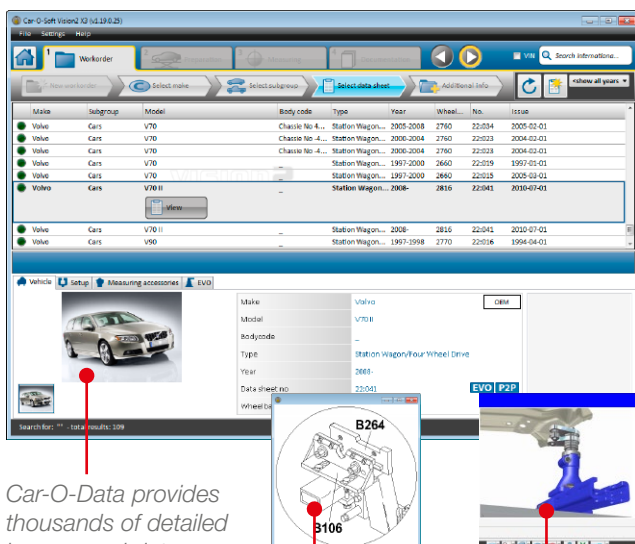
Car-O-Soft Vision2 X3 (v1.19.0.25)

File Settings Help

1 Workorder 2 3 4

VIN Search information...

New workorder Select make Select subgroup Select data sheet Additional info <show all years>

| | Make | Subgroup | Model | Body code | Type | Year | Wheel... | No. | Issue |
|---|---|---|---|---|---|---|---|---|---|
| | Volvo | Cars | V70 | Chassie No 4... | Station Wagon... | 2005-2008 | 2760 | 22:034 | 2005-02-01 |
| | Volvo | Cars | V70 | Chassie No -4... | Station Wagon... | 2000-2004 | 2760 | 22:023 | 2004-02-01 |
| | Volvo | Cars | V70 | Chassie No 4... | Station Wagon... | 2000-2004 | 2760 | 22:023 | 2004-02-01 |
| | Volvo | Cars | V70 | _ | Station Wagon... | 1997-2000 | 2660 | 22:019 | 1997-01-01 |
| | Volvo | Cars | V70 | _ | Station Wagon... | 1997-2000 | 2660 | 22:015 | 2005-03-01 |
| | Volvo | Cars | V70 II | _ | Station Wagon... | 2008- | 2816 | 22:041 | 2010-07-01 |
| | Volvo | Cars | V70 II | _ | Station Wagon... | 2008- | 2816 | 22:041 | 2010-07-01 |
| | Volvo | Cars | V90 | _ | Station Wagon... | 1997-1998 | 2770 | 22:016 | 1994-04-01 |

View

Vehicle Setup Measuring accessories EVO

| Make | Volvo |
|---|---|
| Model | V70 II |
| Bodycode | _ |
| Type | Station Wagon/Four Wheel Drive |
| Year | 2008- |
| Data sheet no | 22:041 |
| Wheel b | |

OEM

EVO P2P

Search for: "" - total results: 109

B264

B106

Car-O-Data provides thousands of detailed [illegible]